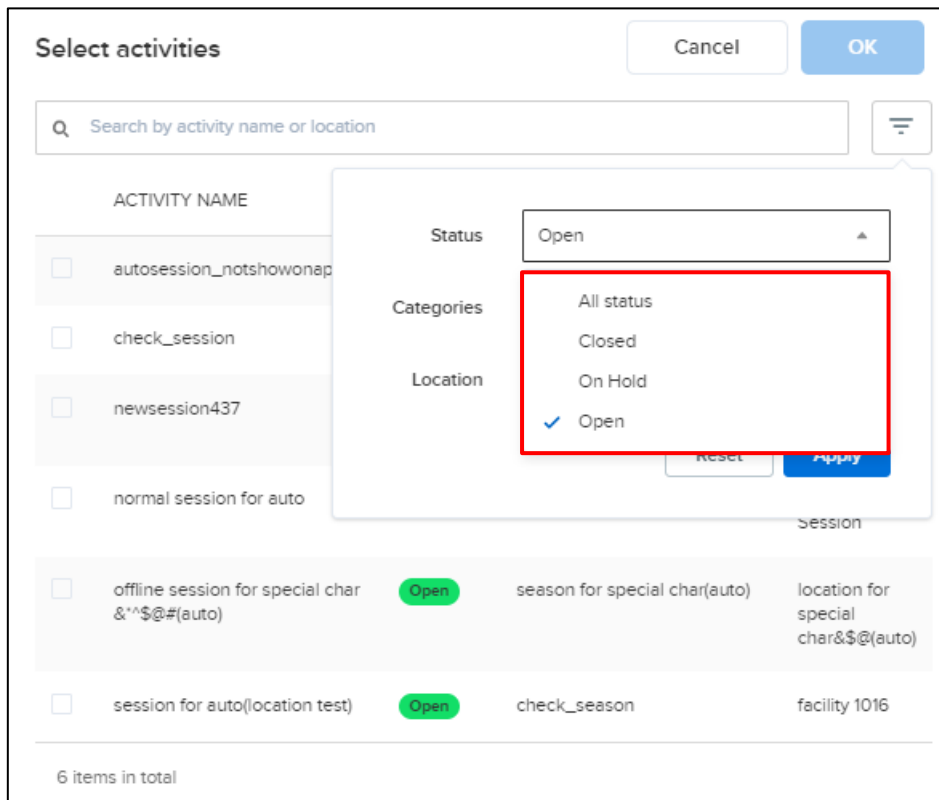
Select activities

Cancel

OK

Search by activity name or location

ACTIVITY NAME

autosession_notshowonap

check_session

newsession437

normal session for auto

offline session for special char &*^$@#(auto)

Open

season for special char(auto)

location for special char&$@(auto)

session for auto(location test)

Open

check_season

facility 1016

6 items in total

Status

Open

Categories

Location

All status

Closed

On Hold

Open

Reset

Apply

Session